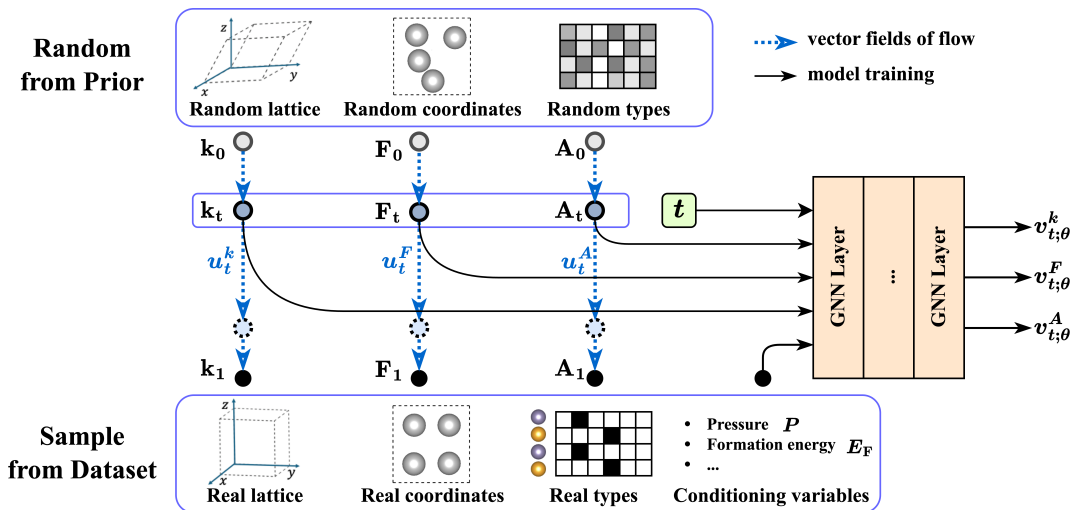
Random from Prior

z
y
x
Random lattice

Random coordinates

Random types

vector fields of flow

model training

$\mathbf{k_0}$ $\mathbf{F_0}$ $\mathbf{A_0}$

$\mathbf{k_t}$ $\mathbf{F_t}$ $\mathbf{A_t}$

$t$

$u_t^k$ $u_t^F$ $u_t^A$

GNN Layer ... GNN Layer

$v_{t;\theta}^k$

$v_{t;\theta}^F$

$v_{t;\theta}^A$

$\mathbf{k_1}$ $\mathbf{F_1}$ $\mathbf{A_1}$

Sample from Dataset

z
y
x
Real lattice

Real coordinates

Real types

• Pressure $P$
• Formation energy $E_F$
• ...
Conditioning variables